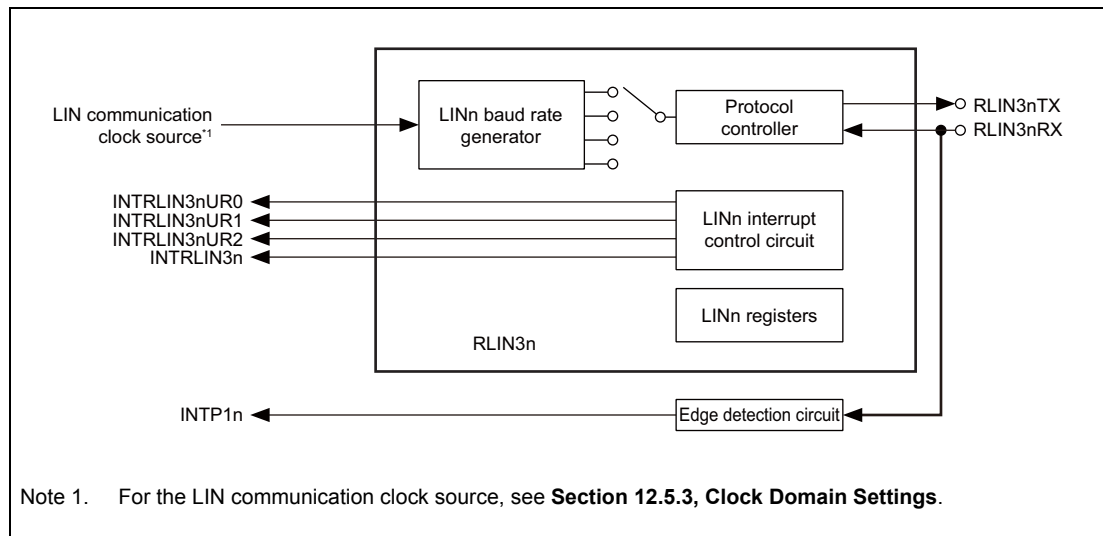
LIN communication clock source*1

LINn baud rate generator

Protocol controller

RLIN3nTX

RLIN3nRX

INTRLIN3nUR0

INTRLIN3nUR1

INTRLIN3nUR2

INTRLIN3n

LINn interrupt control circuit

LINn registers

RLIN3n

INTP1n

Edge detection circuit

Note 1. For the LIN communication clock source, see **Section 12.5.3, Clock Domain Settings**.